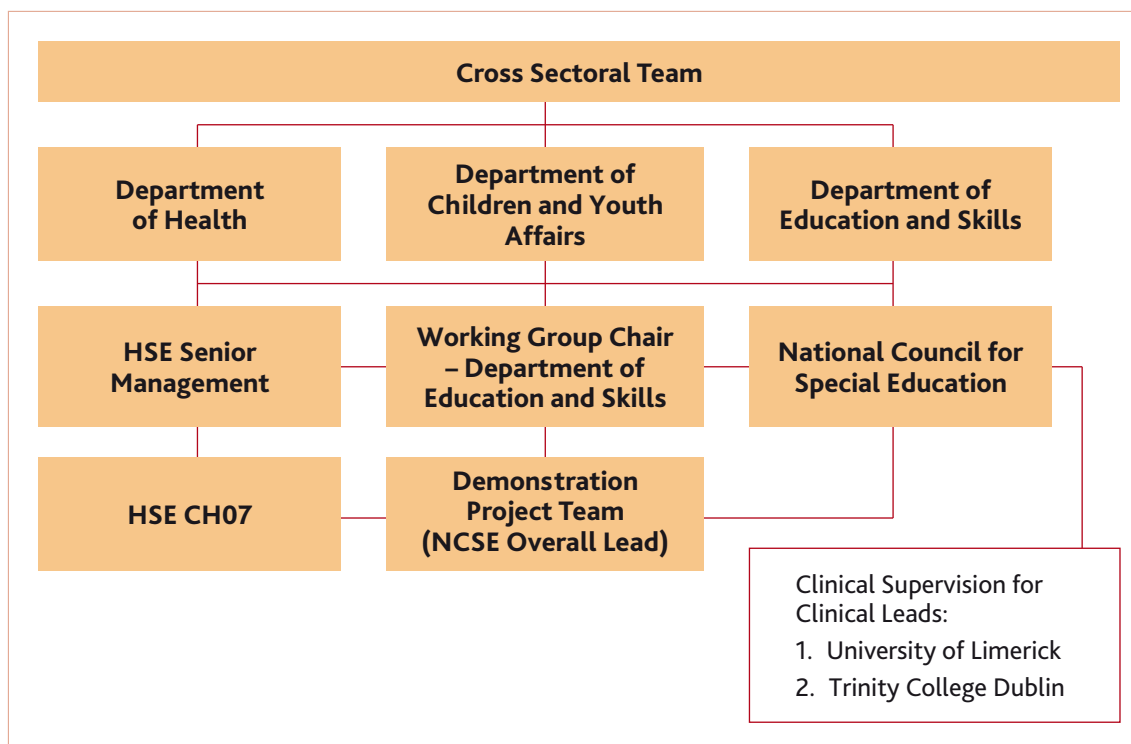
Cross Sectoral Team

Department of Health

Department of Children and Youth Affairs

Department of Education and Skills

HSE Senior Management

Working Group Chair – Department of Education and Skills

National Council for Special Education

HSE CH07

Demonstration Project Team (NCSE Overall Lead)

Clinical Supervision for Clinical Leads:
1. University of Limerick
2. Trinity College Dublin